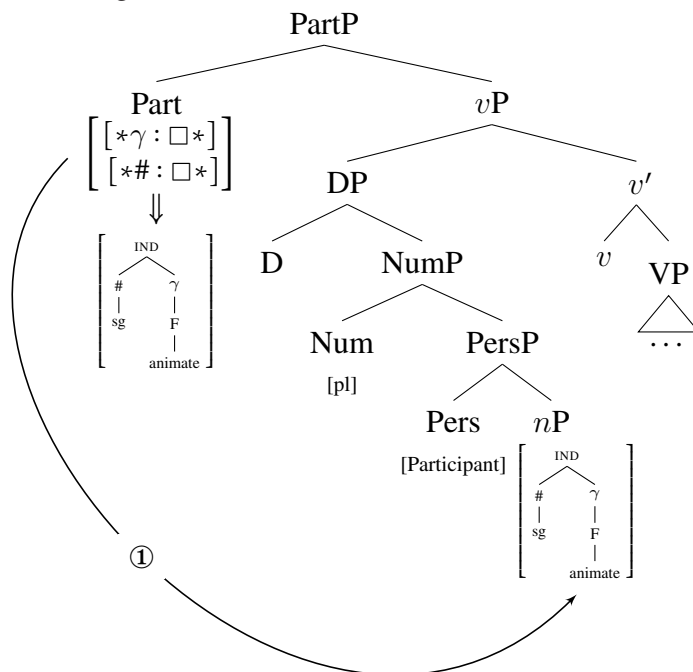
PartP

Part
$\begin{bmatrix} [*\gamma:\square*] \\ [*\#:\square*] \end{bmatrix}$
$\Downarrow$

IND
#
sg
$\gamma$
F
animate

$v$P

DP

$v'$

D

NumP

$v$

VP

$\ldots$

Num
[pl]

PersP

Pers
[Participant]

$n$P

IND
#
sg
$\gamma$
F
animate

①